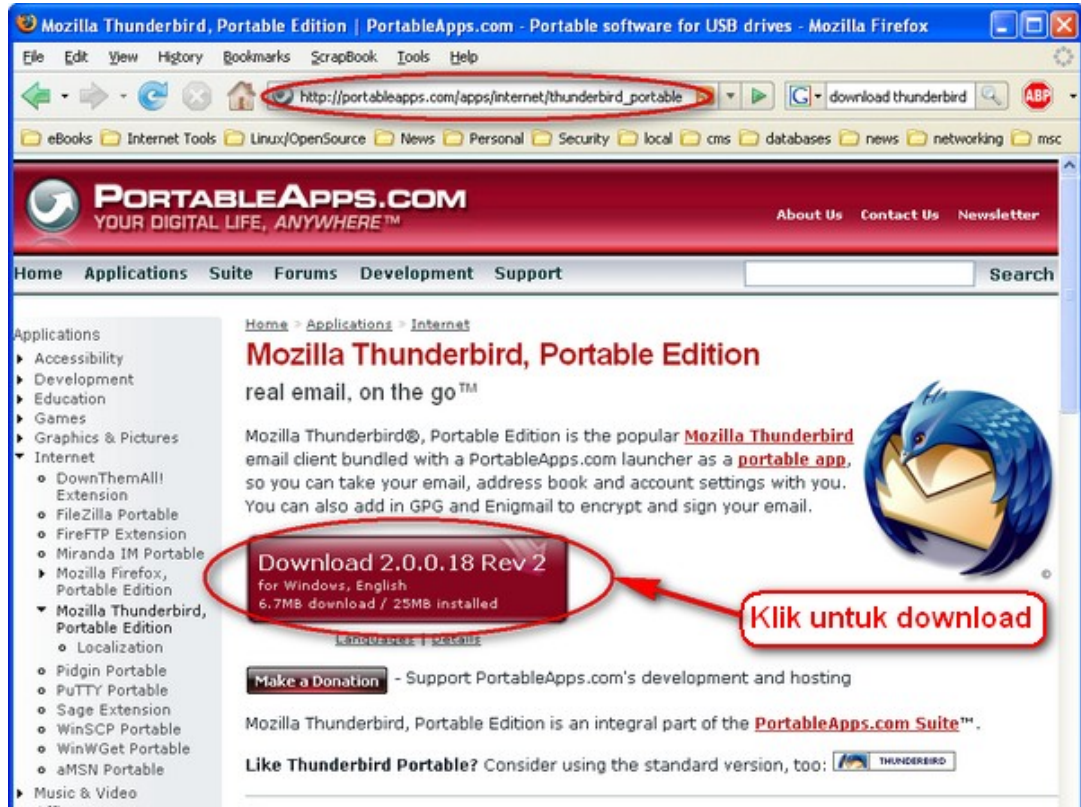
Mozilla Thunderbird, Portable Edition | PortableApps.com - Portable software for USB drives - Mozilla Firefox

File Edit View History Bookmarks ScrapBook Tools Help

http://portableapps.com/apps/internet/thunderbird_portable

download thunderbird

ABP

eBooks Internet Tools Linux/OpenSource News Personal Security local cms databases news networking msc

PORTABLEAPPS.COM
YOUR DIGITAL LIFE, ANYWHERE™

About Us Contact Us Newsletter

Home Applications Suite Forums Development Support Search

Applications
Accessibility
Development
Education
Games
Graphics & Pictures
Internet
DownThemAll! Extension
FileZilla Portable
FireFTP Extension
Miranda IM Portable
Mozilla Firefox, Portable Edition
Mozilla Thunderbird, Portable Edition
Localization
Pidgin Portable
PuTTY Portable
Sage Extension
WinSCP Portable
WinWGet Portable
aMSN Portable
Music & Video

Home > Applications > Internet

Mozilla Thunderbird, Portable Edition

real email, on the go™

Mozilla Thunderbird®, Portable Edition is the popular Mozilla Thunderbird email client bundled with a PortableApps.com launcher as a portable app, so you can take your email, address book and account settings with you. You can also add in GPG and Enigmail to encrypt and sign your email.

Download 2.0.0.18 Rev 2
for Windows, English
6.7MB download / 25MB installed

Languages | Details

Klik untuk download

Make a Donation - Support PortableApps.com's development and hosting

Mozilla Thunderbird, Portable Edition is an integral part of the PortableApps.com Suite™.

Like Thunderbird Portable? Consider using the standard version, too: THUNDERBIRD